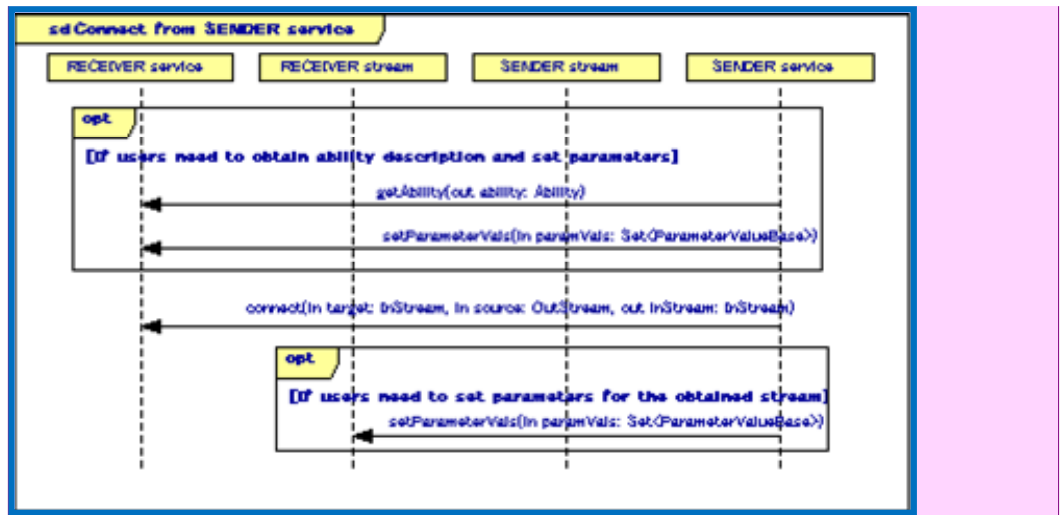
sd Connect from SENDER service

RECEIVER service

RECEIVER stream

SENDER stream

SENDER service

opt

[If users need to obtain ability description and set parameters]

getAbility(out ability: Ability)

setParameterVals(in paramVals: Set<ParameterValueBase>)

connect(in target: InStream, in source: OutStream, out inStream: InStream)

opt

[If users need to set parameters for the obtained stream]

setParameterVals(in paramVals: Set<ParameterValueBase>)